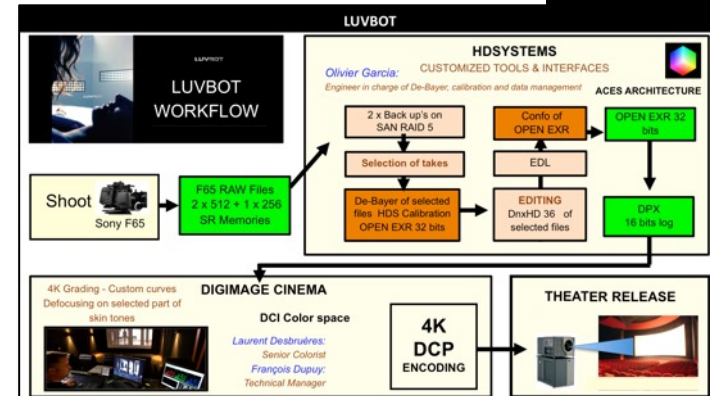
LUVBOT

LUVBOT

LUVBOT WORKFLOW

HDSYSTEMS

Olivier Garcia:

CUSTOMIZED TOOLS & INTERFACES

Engineer in charge of De-Bayer, calibration and data management

ACES ARCHITECTURE

2 x Back up's on SAN RAID 5

Selection of takes

De-Bayer of selected files HDS Calibration OPEN EXR 32 bits

Confo of OPEN EXR

EDL

EDITING DnxHD 36 of selected files

OPEN EXR 32 bits

DPX 16 bits log

Shoot

Sony F65

F65 RAW Files 2 x 512 + 1 x 256 SR Memories

4K Grading - Custom curves Defocusing on selected part of skin tones

DIGIMAGE CINEMA

DCI Color space

Laurent Desbruères: Senior Colorist

François Dupuy: Technical Manager

4K DCP ENCODING

THEATER RELEASE